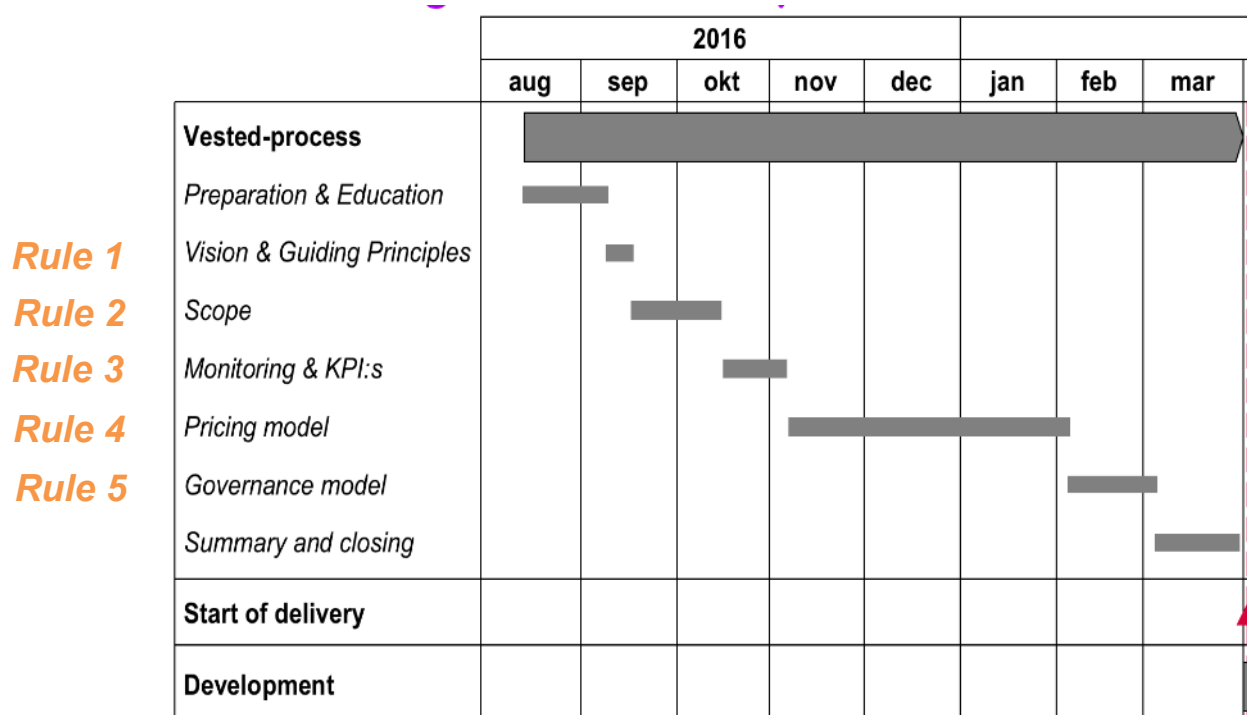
| | 2016 | | | | | | | |
|---|---|---|---|---|---|---|---|---|
| | aug | sep | okt | nov | dec | jan | feb | mar |
| **Vested-process** | | | | | | | | |
| *Preparation & Education* | | | | | | | | |
| Rule 1 *Vision & Guiding Principles* | | | | | | | | |
| Rule 2 *Scope* | | | | | | | | |
| Rule 3 *Monitoring & KPI:s* | | | | | | | | |
| Rule 4 *Pricing model* | | | | | | | | |
| Rule 5 *Governance model* | | | | | | | | |
| *Summary and closing* | | | | | | | | |
| **Start of delivery** | | | | | | | | |
| **Development** | | | | | | | | |